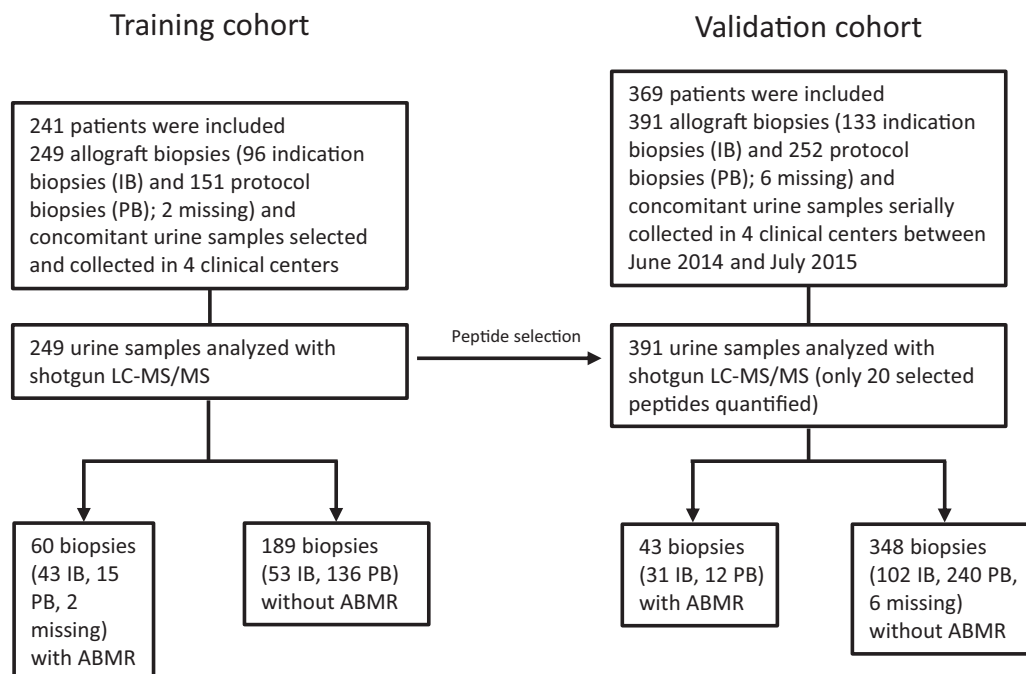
Training cohort

Validation cohort

241 patients were included
249 allograft biopsies (96 indication biopsies (IB) and 151 protocol biopsies (PB); 2 missing) and concomitant urine samples selected and collected in 4 clinical centers

369 patients were included
391 allograft biopsies (133 indication biopsies (IB) and 252 protocol biopsies (PB); 6 missing) and concomitant urine samples serially collected in 4 clinical centers between June 2014 and July 2015

249 urine samples analyzed with shotgun LC-MS/MS

Peptide selection

391 urine samples analyzed with shotgun LC-MS/MS (only 20 selected peptides quantified)

60 biopsies (43 IB, 15 PB, 2 missing) with ABMR

189 biopsies (53 IB, 136 PB) without ABMR

43 biopsies (31 IB, 12 PB) with ABMR

348 biopsies (102 IB, 240 PB, 6 missing) without ABMR